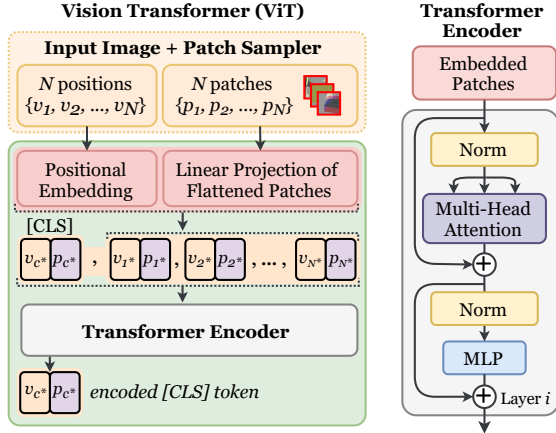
Vision Transformer (ViT)

Input Image + Patch Sampler

$N$ positions $\{v_1, v_2, ..., v_N\}$

$N$ patches $\{p_1, p_2, ..., p_N\}$

Positional Embedding

Linear Projection of Flattened Patches

[CLS]

$v_{c^*}$ $p_{c^*}$ , $v_{1^*}$ $p_{1^*}$ , $v_{2^*}$ $p_{2^*}$ , ... , $v_{N^*}$ $p_{N^*}$

Transformer Encoder

$v_{c^*}$ $p_{c^*}$ encoded [CLS] token

Transformer Encoder

Embedded Patches

Norm

Multi-Head Attention

+

Norm

MLP

+ Layer $i$